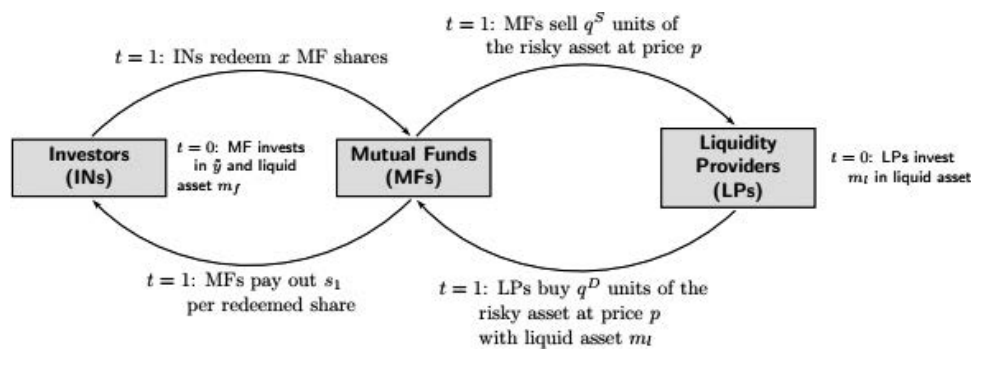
$t = 1$: MFs sell $q^S$ units of the risky asset at price $p$

$t = 1$: INs redeem $x$ MF shares

Investors (INs)

$t = 0$: MF invests in $\tilde{y}$ and liquid asset $m_f$

Mutual Funds (MFs)

Liquidity Providers (LPs)

$t = 0$: LPs invest $m_l$ in liquid asset

$t = 1$: MFs pay out $s_1$ per redeemed share

$t = 1$: LPs buy $q^D$ units of the risky asset at price $p$ with liquid asset $m_l$